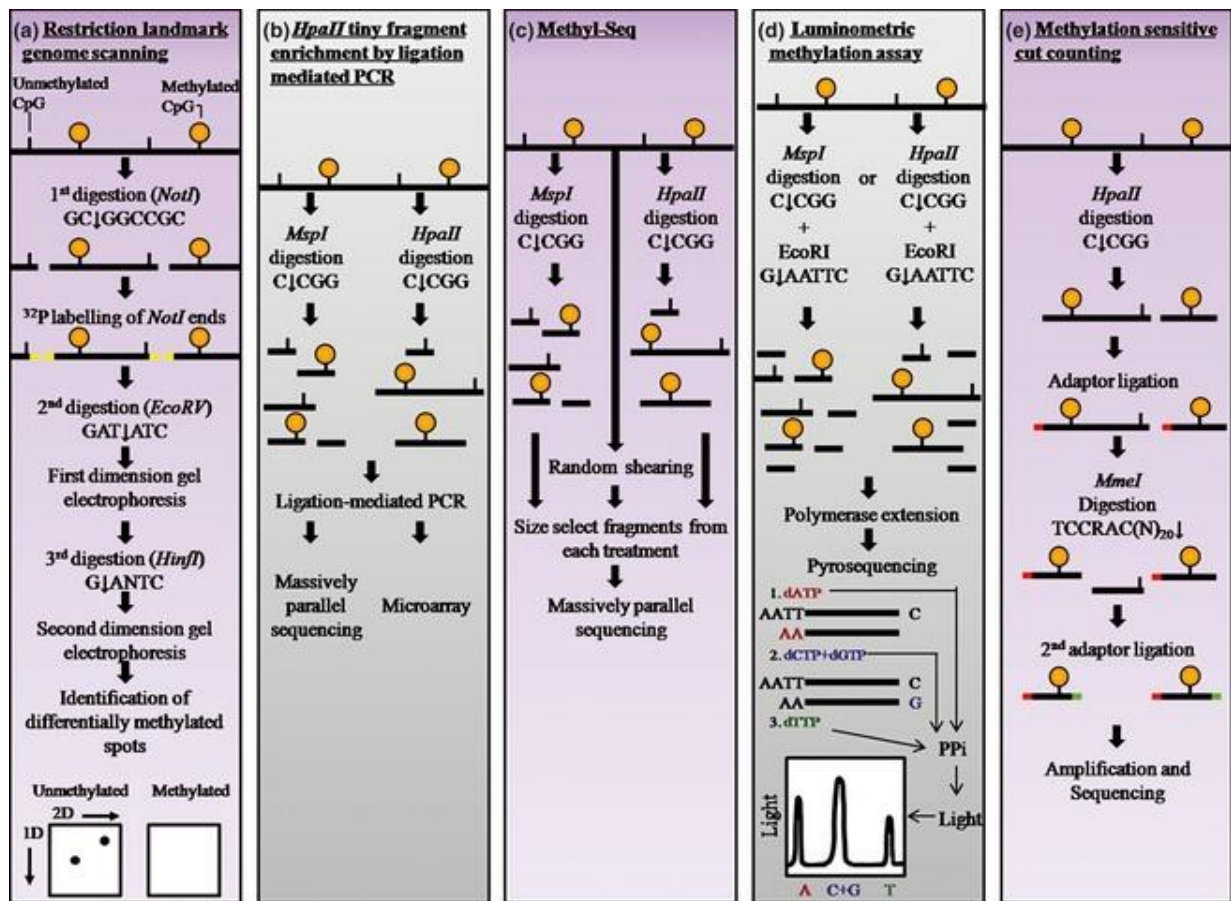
(a) Restriction landmark genome scanning

Unmethylated CpG

Methylated CpG

1st digestion (NotI) GC↓GGCCGC

32P labelling of NotI ends

2nd digestion (EcoRV) GAT↓ATC

First dimension gel electrophoresis

3rd digestion (HinfI) G↓ANTC

Second dimension gel electrophoresis

Identification of differentially methylated spots

Unmethylated

Methylated

2D

1D

(b) HpaII tiny fragment enrichment by ligation mediated PCR

MspI digestion C↓CGG

HpaII digestion C↓CGG

Ligation-mediated PCR

Massively parallel sequencing

Microarray

(c) Methyl-Seq

MspI digestion C↓CGG

HpaII digestion C↓CGG

Random shearing

Size select fragments from each treatment

Massively parallel sequencing

(d) Luminometric methylation assay

MspI digestion C↓CGG + EcoRI G↓AATTC

or

HpaII digestion C↓CGG + EcoRI G↓AATTC

Polymerase extension

Pyrosequencing

1. dATP

AATT C

AA

2. dCTP+dGTP

AATT C

AA G

3. dTTP

PPi

Light

Light

A C+G T

(e) Methylation sensitive cut counting

HpaII digestion C↓CGG

Adaptor ligation

MmeI Digestion TCCRAC(N)$_{20}$↓

2nd adaptor ligation

Amplification and Sequencing